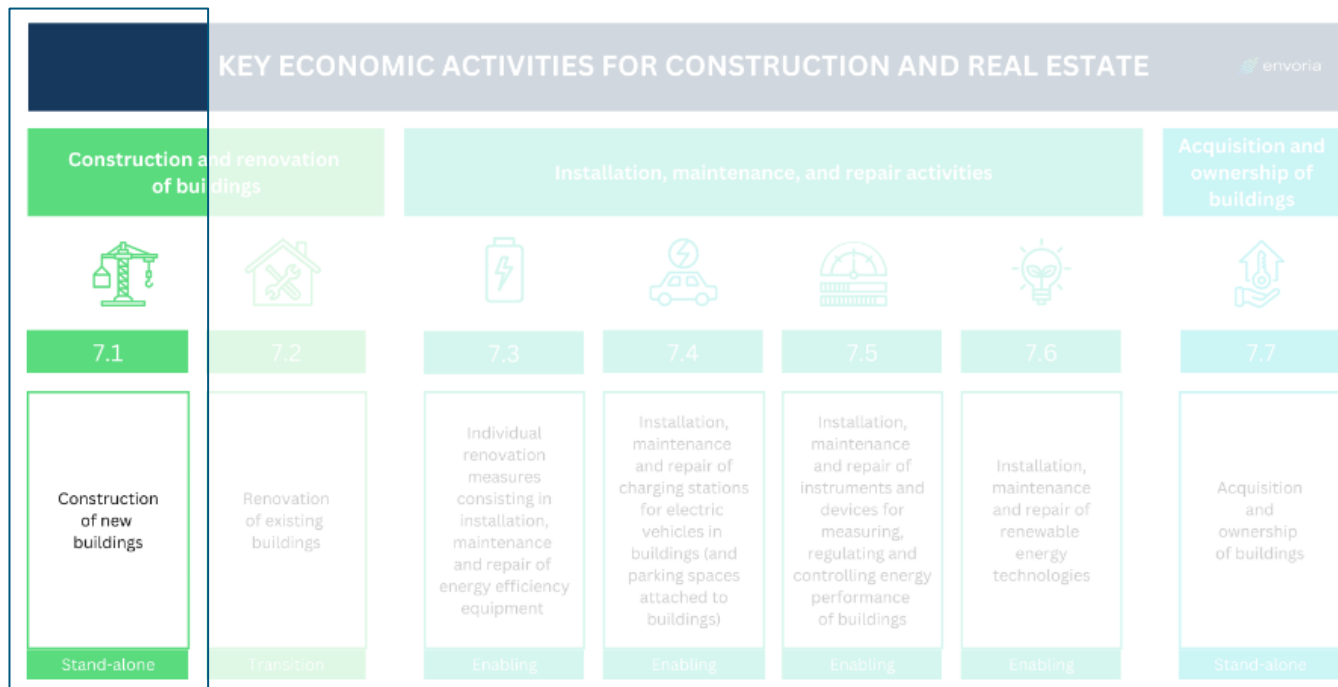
KEY ECONOMIC ACTIVITIES FOR CONSTRUCTION AND REAL ESTATE

envoria

Construction and renovation of buildings

Installation, maintenance, and repair activities

Acquisition and ownership of buildings

7.1

Construction of new buildings

Stand-alone

7.2

Renovation of existing buildings

Transition

7.3

Individual renovation measures consisting in installation, maintenance and repair of energy efficiency equipment

Enabling

7.4

Installation, maintenance and repair of charging stations for electric vehicles in buildings (and parking spaces attached to buildings)

Enabling

7.5

Installation, maintenance and repair of instruments and devices for measuring, regulating and controlling energy performance of buildings

Enabling

7.6

Installation, maintenance and repair of renewable energy technologies

Enabling

7.7

Acquisition and ownership of buildings

Stand-alone